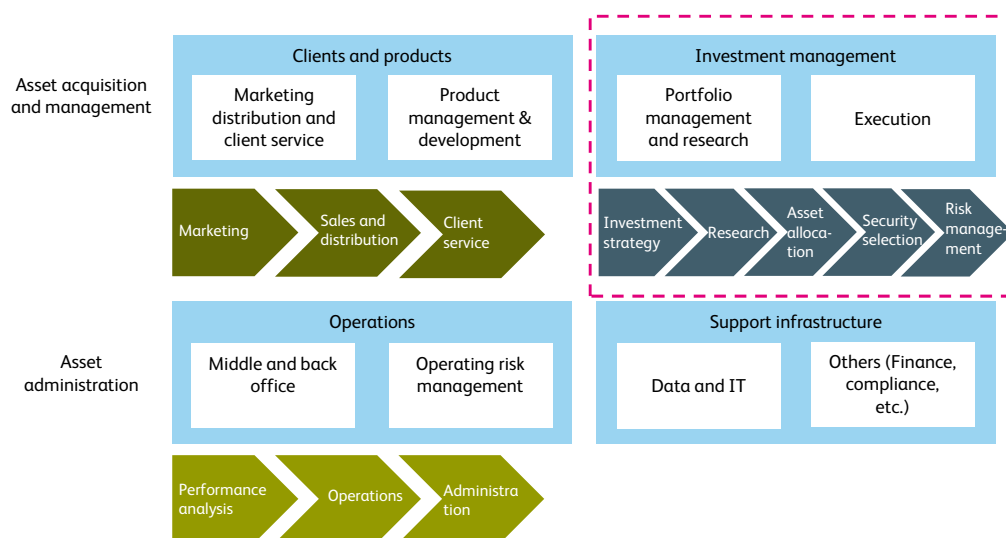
Asset acquisition and management

Clients and products

Marketing distribution and client service

Product management & development

Marketing

Sales and distribution

Client service

Investment management

Portfolio management and research

Execution

Investment strategy

Research

Asset alloca-tion

Security selection

Risk manage-ment

Asset administration

Operations

Middle and back office

Operating risk management

Performance analysis

Operations

Administra tion

Support infrastructure

Data and IT

Others (Finance, compliance, etc.)